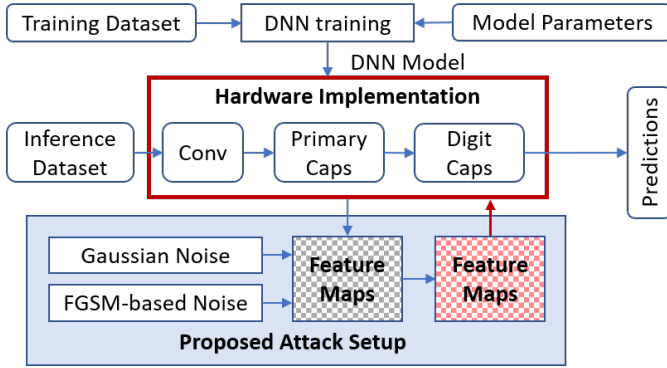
Training Dataset

DNN training

Model Parameters

DNN Model

Hardware Implementation

Inference Dataset

Conv

Primary Caps

Digit Caps

Predictions

Gaussian Noise

FGSM-based Noise

Feature Maps

Feature Maps

Proposed Attack Setup